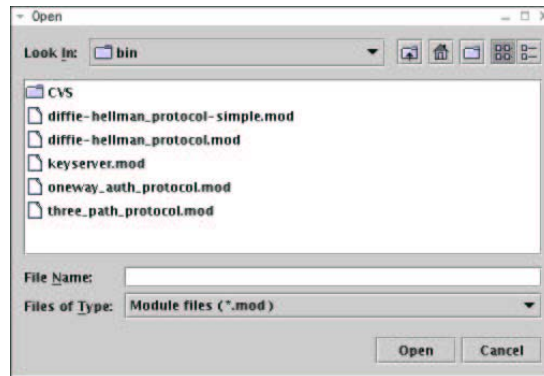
Open

Look In: bin

CVS
diffie-hellman_protocol-simple.mod
diffie-hellman_protocol.mod
keyserver.mod
oneway_auth_protocol.mod
three_path_protocol.mod

File Name:
Files of Type: Module files (*.mod)

Open
Cancel